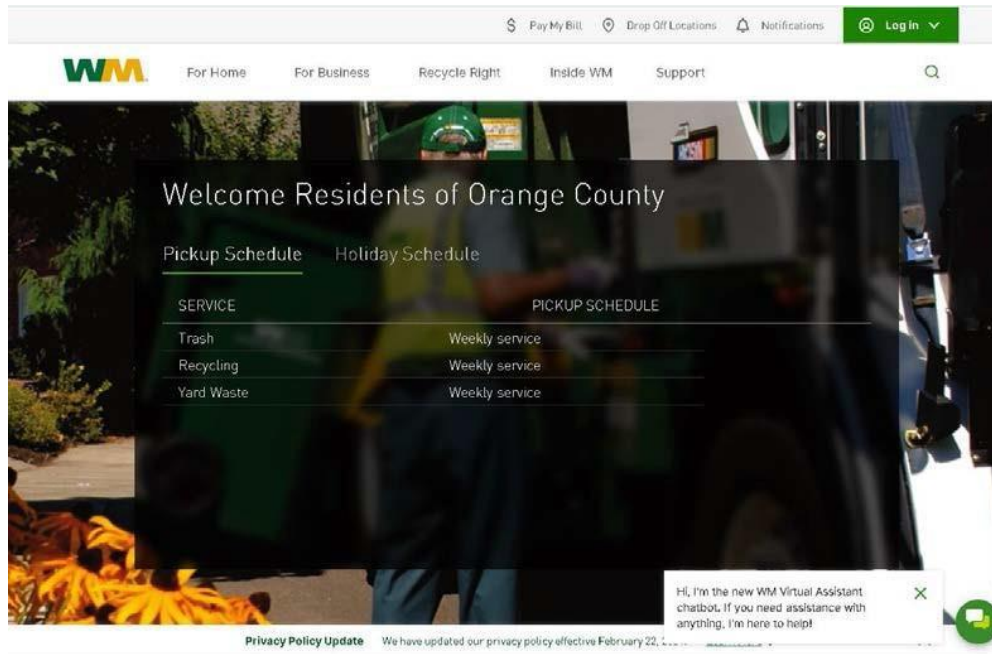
Pay My Bill  Drop Off Locations  Notifications  Log In

WM  For Home  For Business  Recycle Right  Inside WM  Support

Welcome Residents of Orange County

Pickup Schedule  Holiday Schedule

| SERVICE | PICKUP SCHEDULE |
|---|---|
| Trash | Weekly service |
| Recycling | Weekly service |
| Yard Waste | Weekly service |

Hi, I'm the new WM Virtual Assistant chatbot. If you need assistance with anything, I'm here to help!

Privacy Policy Update  We have updated our privacy policy effective February 22, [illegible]